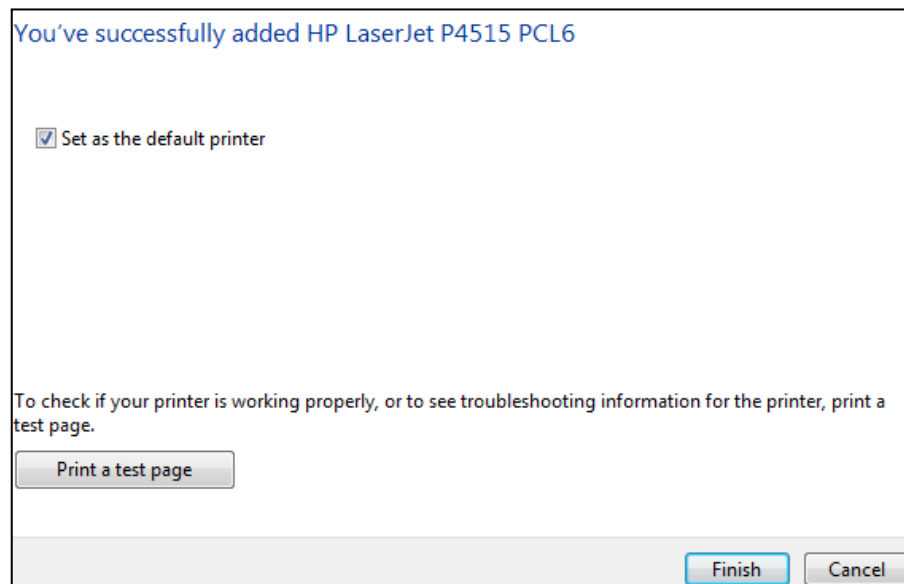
You’ve successfully added HP LaserJet P4515 PCL6

Set as the default printer

To check if your printer is working properly, or to see troubleshooting information for the printer, print a test page.

Print a test page

Finish

Cancel